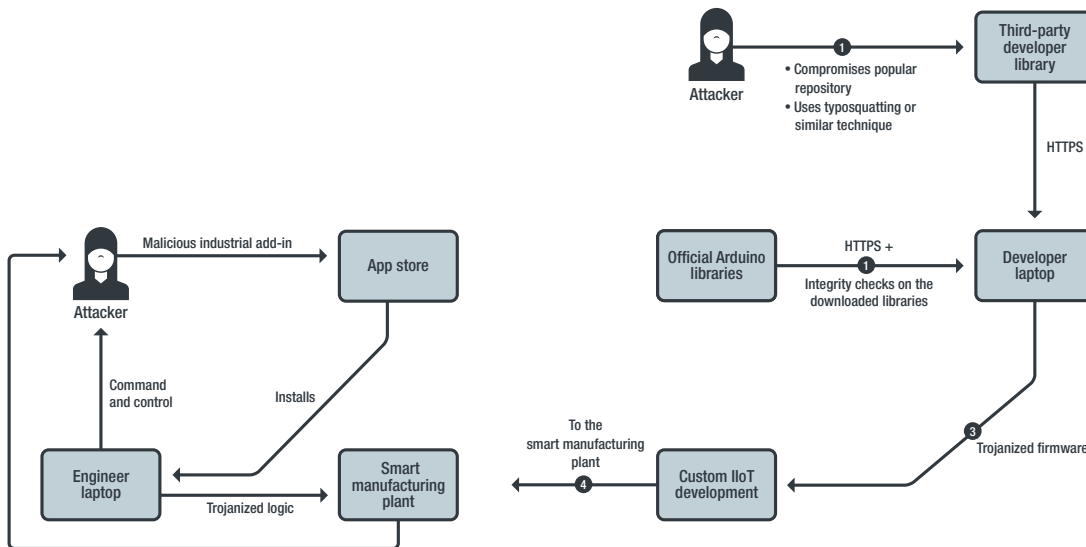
Attacker

1

• Compromises popular repository
• Uses typosquatting or similar technique

Third-party developer library

HTTPS

Official Arduino libraries

HTTPS +

1

Integrity checks on the downloaded libraries

Developer laptop

3

Trojanized firmware

Custom IIoT development

4

To the smart manufacturing plant

Attacker

Malicious industrial add-in

App store

Command and control

Installs

Engineer laptop

Trojanized logic

Smart manufacturing plant